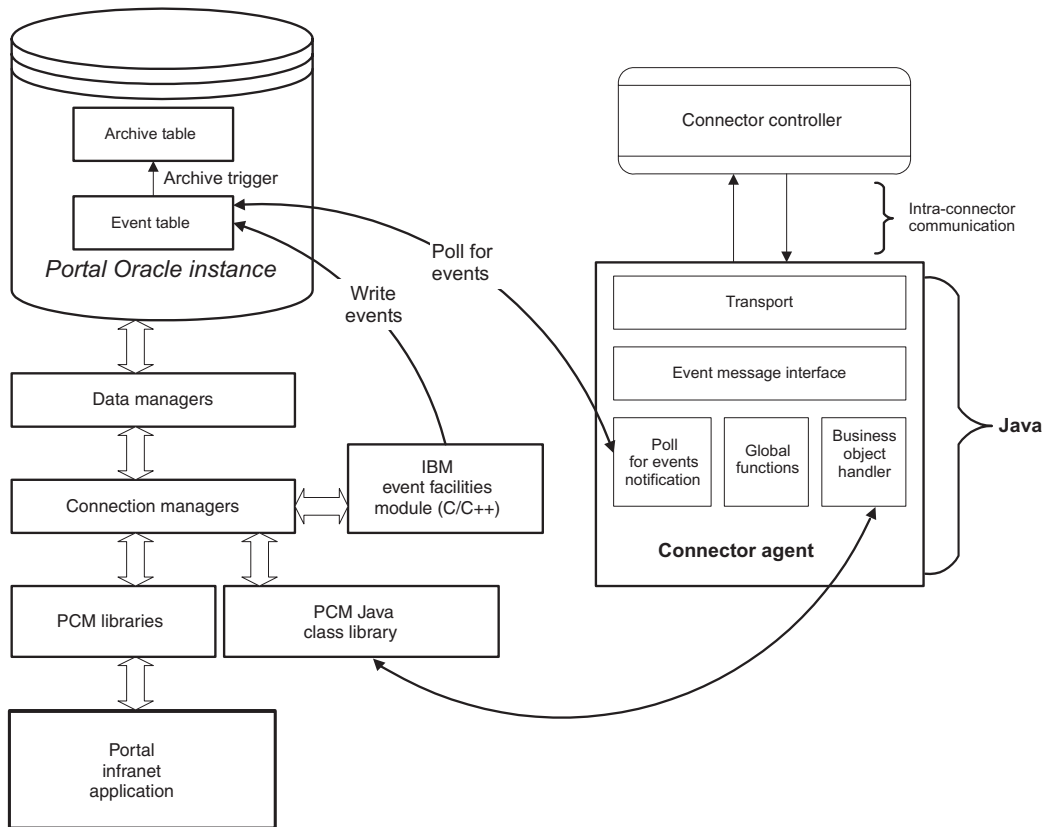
Archive table

Archive trigger

Event table

Portal Oracle instance

Poll for events

Write events

Connector controller

Intra-connector communication

Transport

Event message interface

Poll for events notification

Global functions

Business object handler

Java

Connector agent

Data managers

Connection managers

IBM event facilities module (C/C++)

PCM libraries

PCM Java class library

Portal infranet application